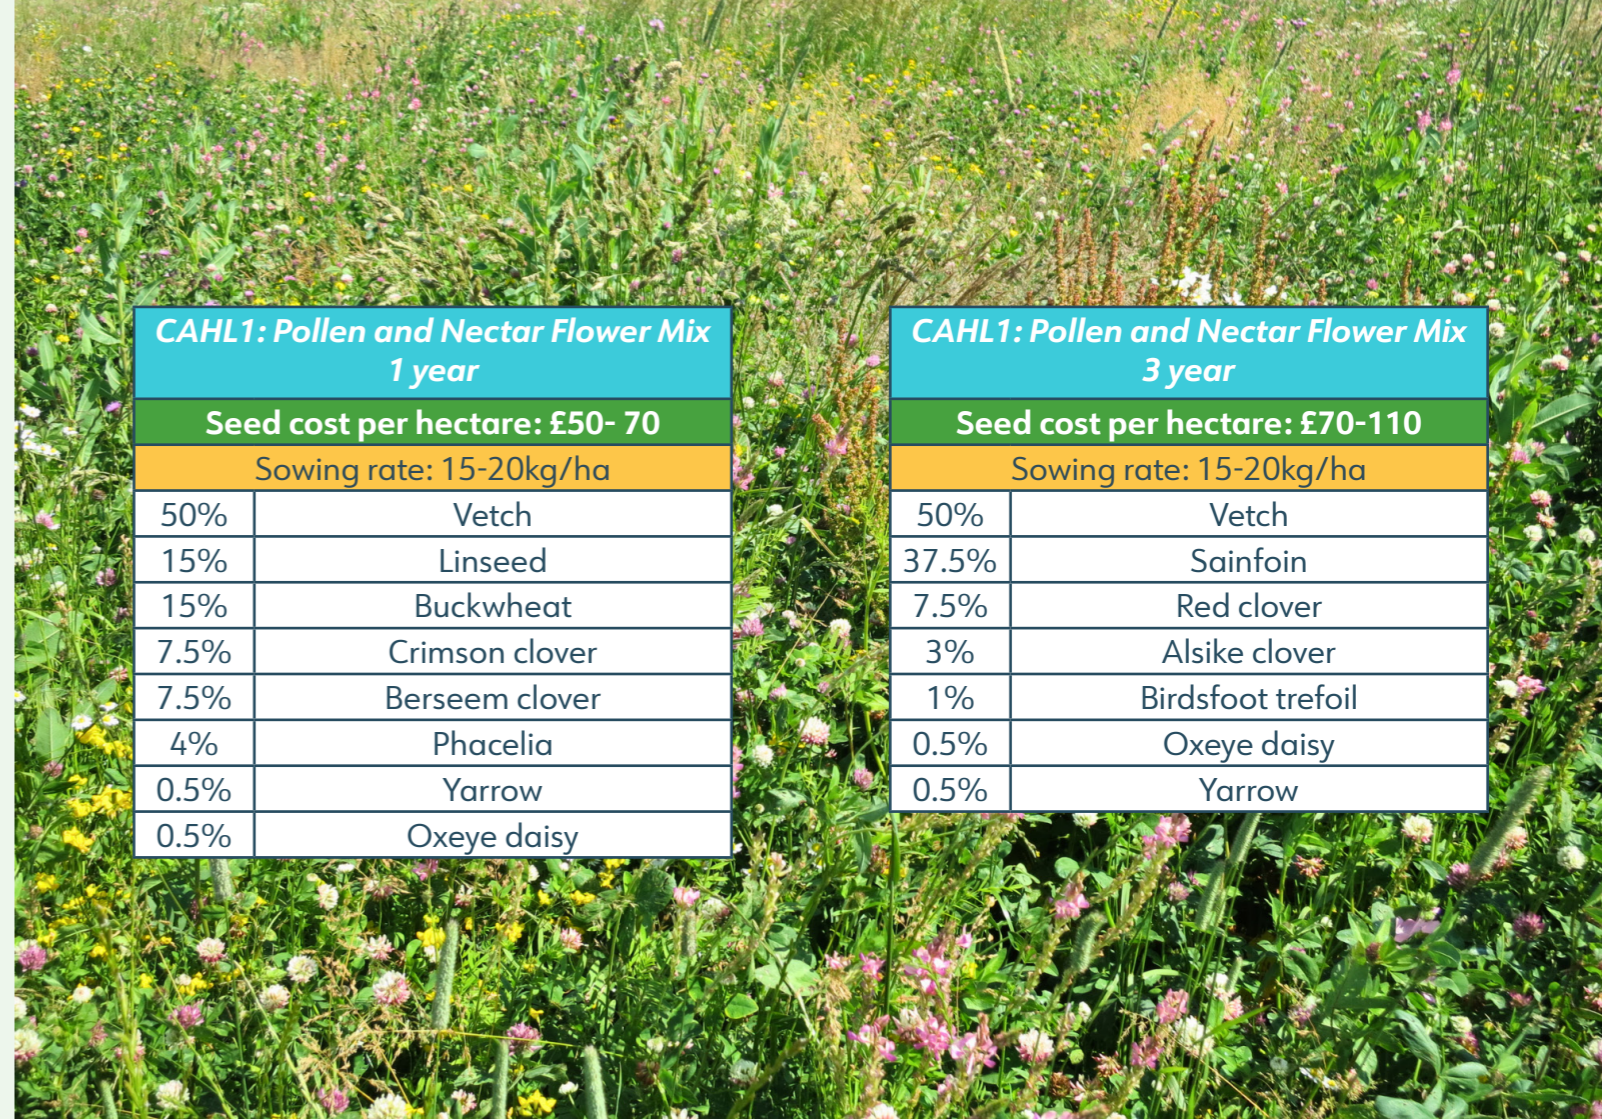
| CAHL1: Pollen and Nectar Flower Mix 1 year | |
|---|---|
| Seed cost per hectare: £50- 70 | |
| Sowing rate: 15-20kg/ha | |
| 50% | Vetch |
| 15% | Linseed |
| 15% | Buckwheat |
| 7.5% | Crimson clover |
| 7.5% | Berseem clover |
| 4% | Phacelia |
| 0.5% | Yarrow |
| 0.5% | Oxeye daisy |

| CAHL1: Pollen and Nectar Flower Mix 3 year | |
|---|---|
| Seed cost per hectare: £70-110 | |
| Sowing rate: 15-20kg/ha | |
| 50% | Vetch |
| 37.5% | Sainfoin |
| 7.5% | Red clover |
| 3% | Alsike clover |
| 1% | Birdsfoot trefoil |
| 0.5% | Oxeye daisy |
| 0.5% | Yarrow |